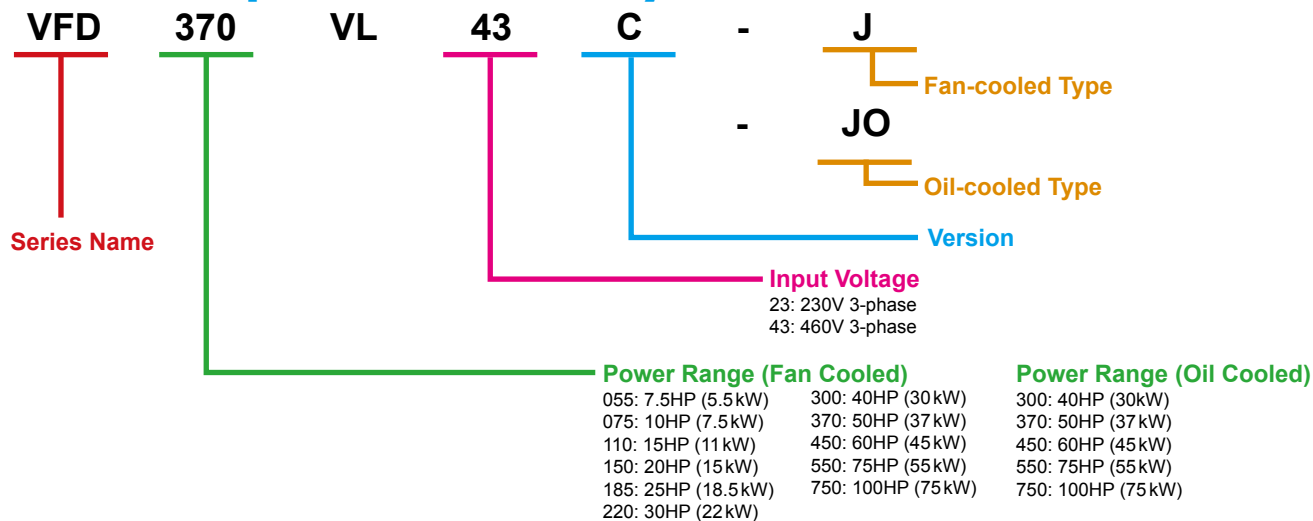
VFD 370 VL 43 C - J

Fan-cooled Type

- JO

Oil-cooled Type

Version

Series Name

Input Voltage
23: 230V 3-phase
43: 460V 3-phase

Power Range (Fan Cooled)
055: 7.5HP (5.5kW)
075: 10HP (7.5kW)
110: 15HP (11kW)
150: 20HP (15kW)
185: 25HP (18.5kW)
220: 30HP (22kW)
300: 40HP (30kW)
370: 50HP (37kW)
450: 60HP (45kW)
550: 75HP (55kW)
750: 100HP (75kW)

Power Range (Oil Cooled)
300: 40HP (30kW)
370: 50HP (37kW)
450: 60HP (45kW)
550: 75HP (55kW)
750: 100HP (75kW)